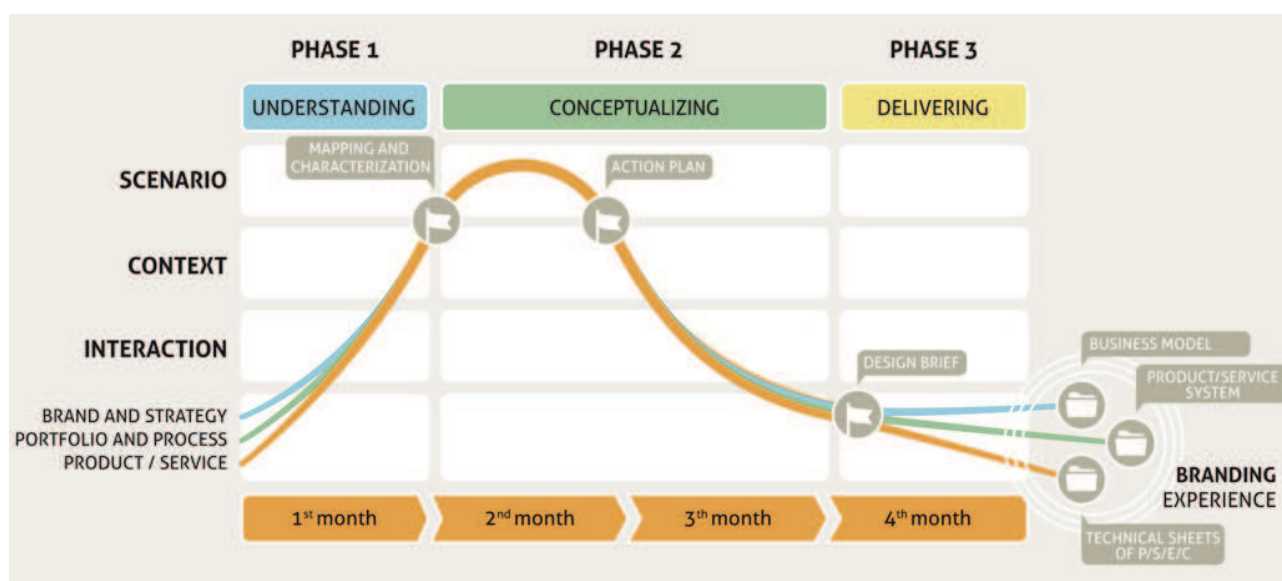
PHASE 1

PHASE 2

PHASE 3

UNDERSTANDING

CONCEPTUALIZING

DELIVERING

MAPPING AND CHARACTERIZATION

ACTION PLAN

SCENARIO

CONTEXT

INTERACTION

DESIGN BRIEF

BUSINESS MODEL

PRODUCT/SERVICE SYSTEM

BRAND AND STRATEGY

PORTFOLIO AND PROCESS

PRODUCT / SERVICE

BRANDING EXPERIENCE

$1^{st}$ month

$2^{nd}$ month

$3^{th}$ month

$4^{th}$ month

TECHNICAL SHEETS OF P/S/E/C